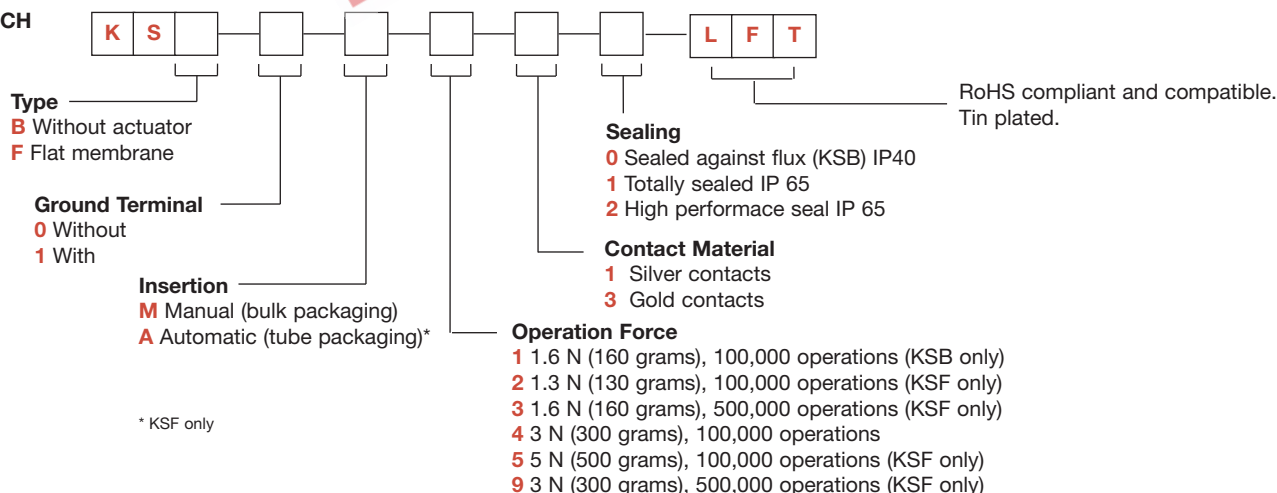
CH

K S L F T

Type
B Without actuator
F Flat membrane

Ground Terminal
0 Without
1 With

Insertion
M Manual (bulk packaging)
A Automatic (tube packaging)*

* KSF only

RoHS compliant and compatible.
Tin plated.

Sealing
0 Sealed against flux (KSB) IP40
1 Totally sealed IP 65
2 High performace seal IP 65

Contact Material
1 Silver contacts
3 Gold contacts

Operation Force
1 1.6 N (160 grams), 100,000 operations (KSB only)
2 1.3 N (130 grams), 100,000 operations (KSF only)
3 1.6 N (160 grams), 500,000 operations (KSF only)
4 3 N (300 grams), 100,000 operations
5 5 N (500 grams), 100,000 operations (KSF only)
9 3 N (300 grams), 500,000 operations (KSF only)